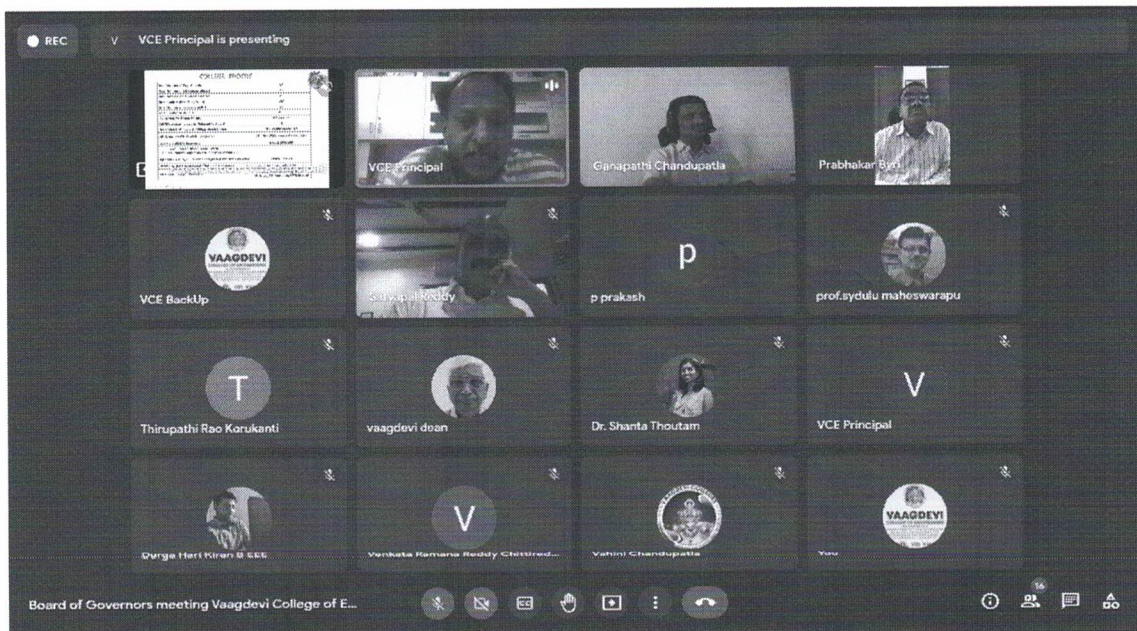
REC

V VCE Principal is presenting

COLLEGE PROFILE

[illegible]

VCE Principal

Ganapathi Chandupatla

Prabhakar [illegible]

VAAGDEVI

VCE BackUp

Satyapal Reddy

p

p prakash

prof.sydulu maheswarapu

T

Thirupathi Rao Korukanti

vaagdevi dean

Dr. Shanta Thoutam

V

VCE Principal

Durga Hari Kiran B EEE

V

Venkata Ramana Reddy Chittired...

Vahini Chandupatla

VAAGDEVI

You

Board of Governors meeting Vaagdevi College of E...

16